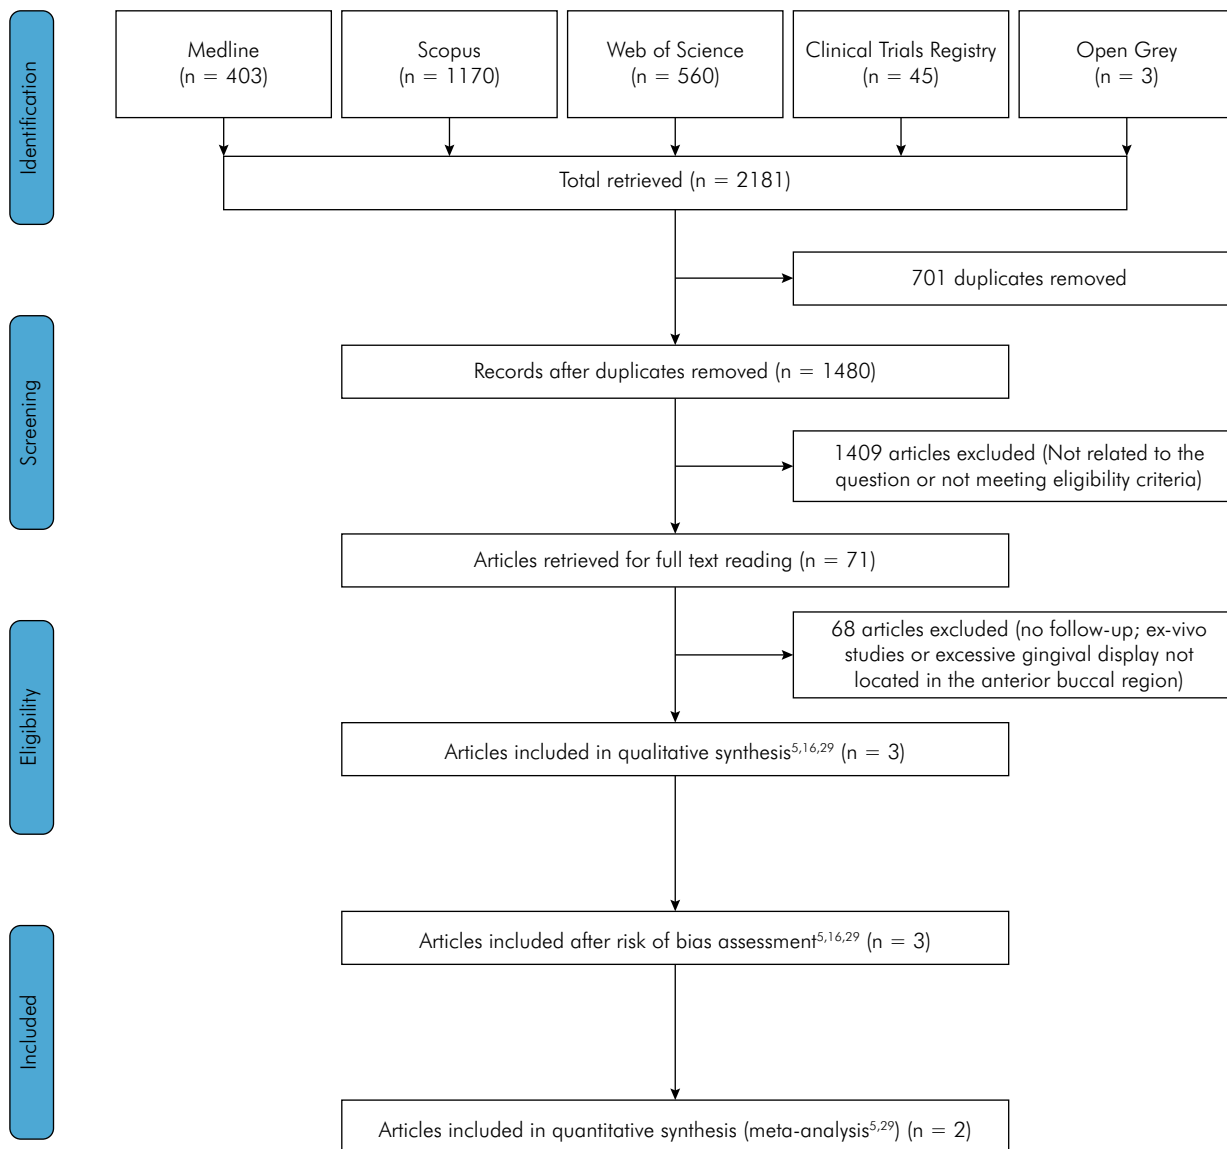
Identification

Medline
(n = 403)

Scopus
(n = 1170)

Web of Science
(n = 560)

Clinical Trials Registry
(n = 45)

Open Grey
(n = 3)

Total retrieved (n = 2181)

701 duplicates removed

Screening

Records after duplicates removed (n = 1480)

1409 articles excluded (Not related to the question or not meeting eligibility criteria)

Articles retrieved for full text reading (n = 71)

Eligibility

68 articles excluded (no follow-up; ex-vivo studies or excessive gingival display not located in the anterior buccal region)

Articles included in qualitative synthesis$^{5,16,29}$ (n = 3)

Included

Articles included after risk of bias assessment$^{5,16,29}$ (n = 3)

Articles included in quantitative synthesis (meta-analysis$^{5,29}$) (n = 2)